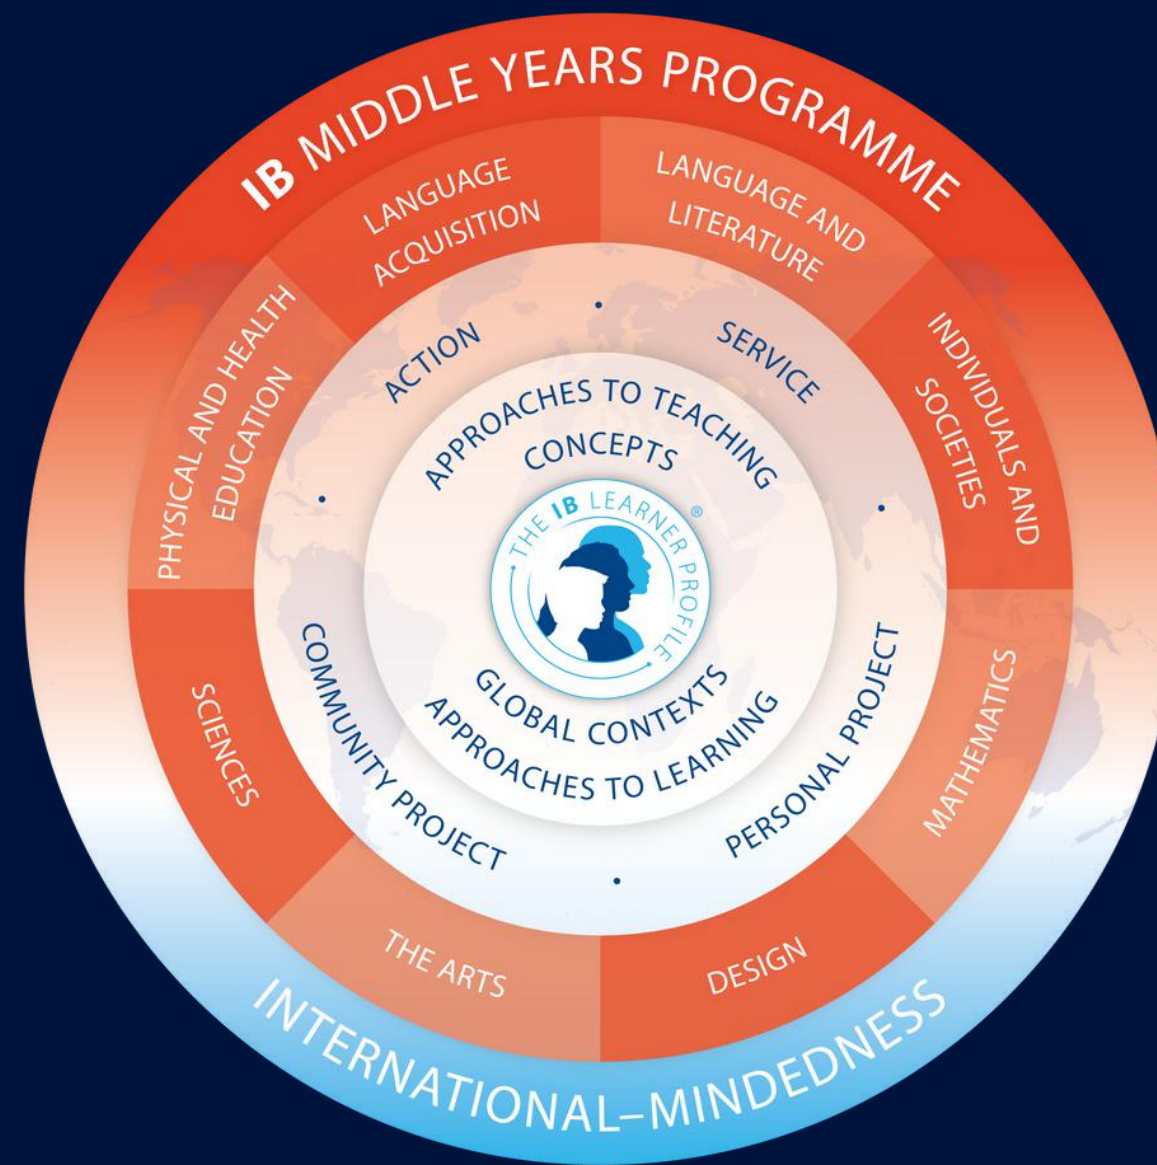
IB MIDDLE YEARS PROGRAMME

LANGUAGE ACQUISITION

LANGUAGE AND LITERATURE

INDIVIDUALS AND SOCIETIES

MATHEMATICS

DESIGN

THE ARTS

SCIENCES

PHYSICAL AND HEALTH EDUCATION

ACTION

SERVICE

PERSONAL PROJECT

COMMUNITY PROJECT

APPROACHES TO TEACHING

CONCEPTS

THE IB LEARNER PROFILE®

GLOBAL CONTEXTS

APPROACHES TO LEARNING

INTERNATIONAL-MINDEDNESS